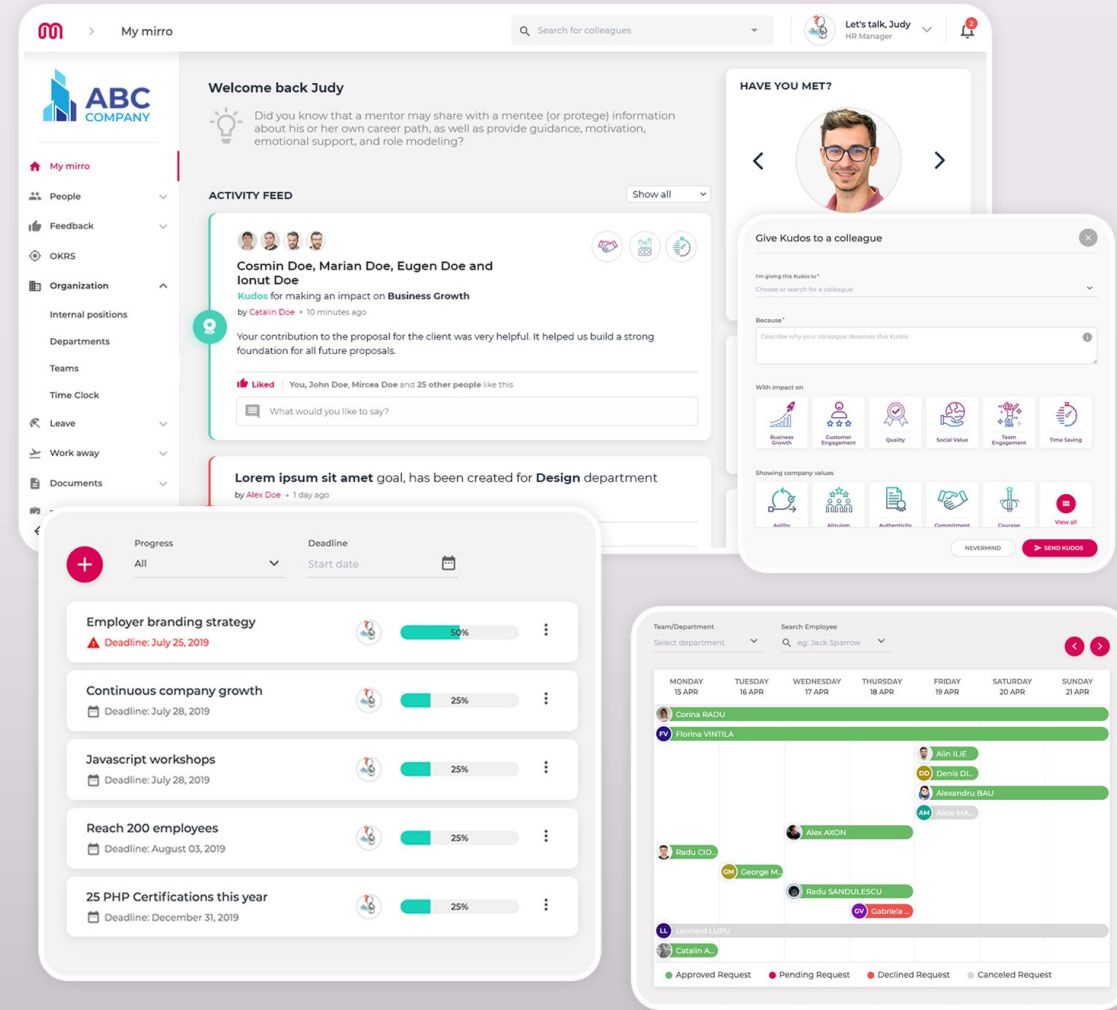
My mirro

Search for colleagues

Let's talk, Judy
HR Manager

2

ABC COMPANY

My mirro
People
Feedback
OKRS
Organization
Internal positions
Departments
Teams
Time Clock
Leave
Work away
Documents

Welcome back Judy

Did you know that a mentor may share with a mentee (or protege) information about his or her own career path, as well as provide guidance, motivation, emotional support, and role modeling?

ACTIVITY FEED

Show all

Cosmin Doe, Marian Doe, Eugen Doe and Ionut Doe
Kudos for making an impact on Business Growth
by Catalin Doe • 10 minutes ago

Your contribution to the proposal for the client was very helpful. It helped us build a strong foundation for all future proposals.

Liked | You, John Doe, Mircea Doe and 25 other people like this

What would you like to say?

Lorem ipsum sit amet goal, has been created for Design department
by Alex Doe • 1 day ago

HAVE YOU MET?

Give Kudos to a colleague

I'm giving this Kudos to*
Choose or search for a colleague

Because*
Describe why your colleague deserves this Kudos

With impact on
Business Growth
Customer Engagement
Quality
Social Value
Team Engagement
Time Saving

Showing company values
Agility
Altruism
Authenticity
Commitment
Courage
View all

NEVERMIND
SEND KUDOS

Progress
All

Deadline
Start date

Employer branding strategy
Deadline: July 25, 2019
50%

Continuous company growth
Deadline: July 28, 2019
25%

Javascript workshops
Deadline: July 28, 2019
25%

Reach 200 employees
Deadline: August 03, 2019
25%

25 PHP Certifications this year
Deadline: December 31, 2019
25%

Team/Department
Select department

Search Employee
eg: Jack Sparrow

| MONDAY 15 APR | TUESDAY 16 APR | WEDNESDAY 17 APR | THURSDAY 18 APR | FRIDAY 19 APR | SATURDAY 20 APR | SUNDAY 21 APR |
|---|---|---|---|---|---|---|

Corina RADU
FV Florina VINTILA
Alin ILIE
DD Denis DI...
Alexandru BAU
AM Alice MA...
Alex AXON
Radu CIO...
GM George M...
Radu SANDULESCU
GV Gabriela ...
LL Leonard LUPU
Catalin A...

Approved Request
Pending Request
Declined Request
Canceled Request